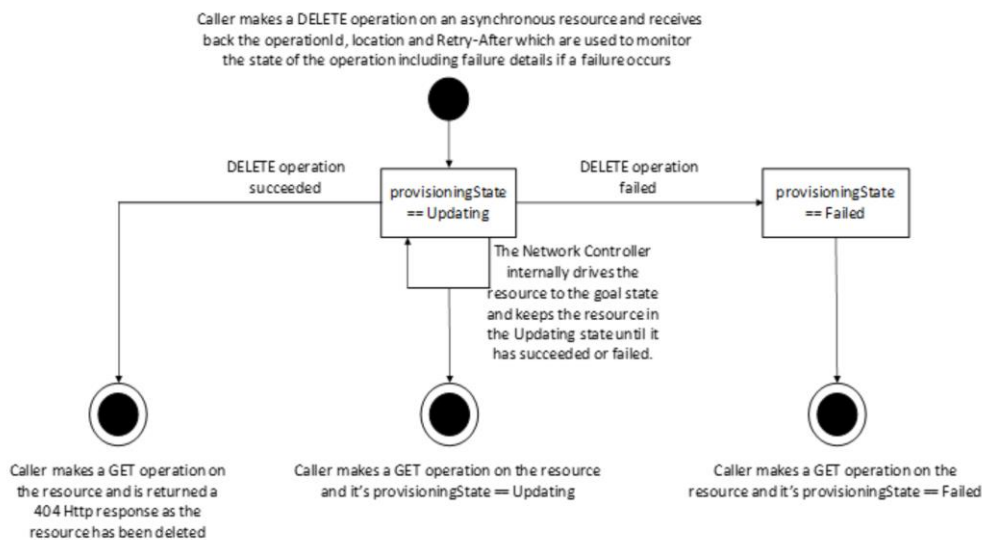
Caller makes a DELETE operation on an asynchronous resource and receives back the operationId, location and Retry-After which are used to monitor the state of the operation including failure details if a failure occurs

DELETE operation succeeded

provisioningState == Updating

DELETE operation failed

provisioningState == Failed

The Network Controller internally drives the resource to the goal state and keeps the resource in the Updating state until it has succeeded or failed.

Caller makes a GET operation on the resource and is returned a 404 Http response as the resource has been deleted

Caller makes a GET operation on the resource and it's provisioningState == Updating

Caller makes a GET operation on the resource and it's provisioningState == Failed